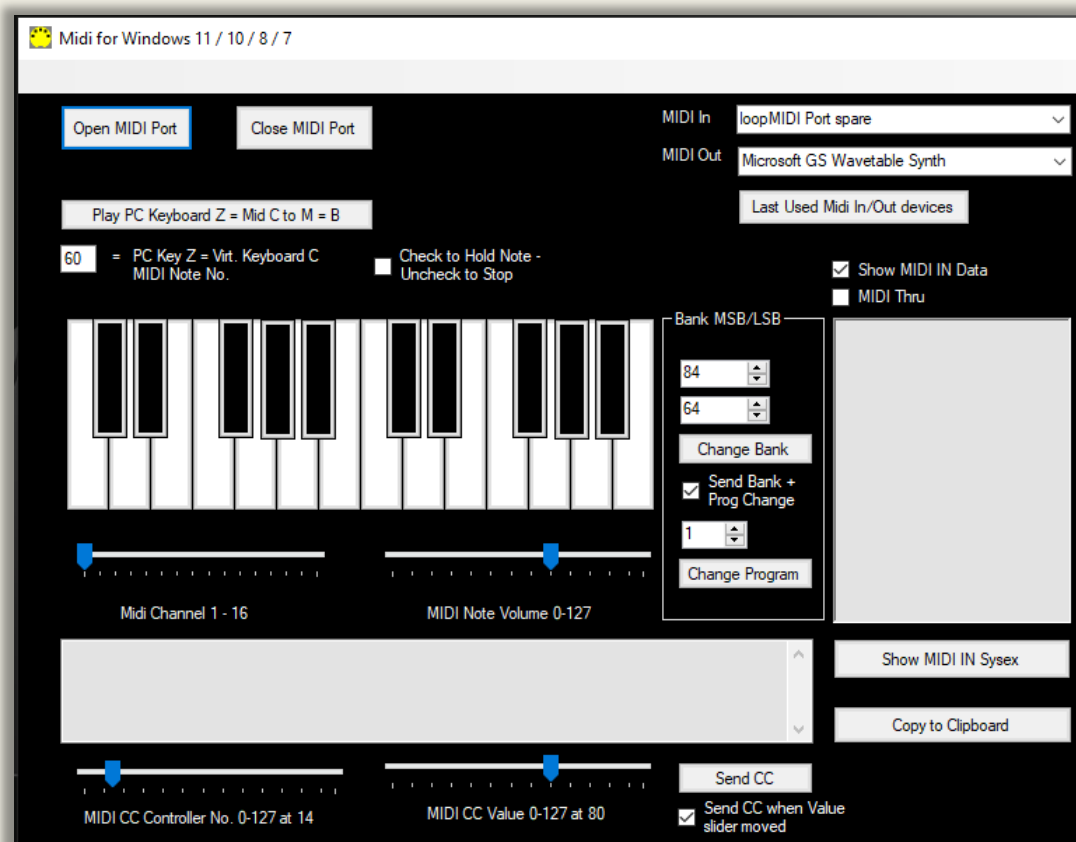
Midi for Windows 11 / 10 / 8 / 7

Open MIDI Port

Close MIDI Port

MIDI In
loopMIDI Port spare

MIDI Out
Microsoft GS Wavetable Synth

Last Used Midi In/Out devices

Play PC Keyboard Z = Mid C to M = B

60 = PC Key Z = Virt. Keyboard C MIDI Note No.

Check to Hold Note - Uncheck to Stop

Show MIDI IN Data

MIDI Thru

Bank MSB/LSB

84

64

Change Bank

Send Bank + Prog Change

1

Change Program

Midi Channel 1 - 16

MIDI Note Volume 0-127

Show MIDI IN Sysex

Copy to Clipboard

Send CC

Send CC when Value slider moved

MIDI CC Controller No. 0-127 at 14

MIDI CC Value 0-127 at 80